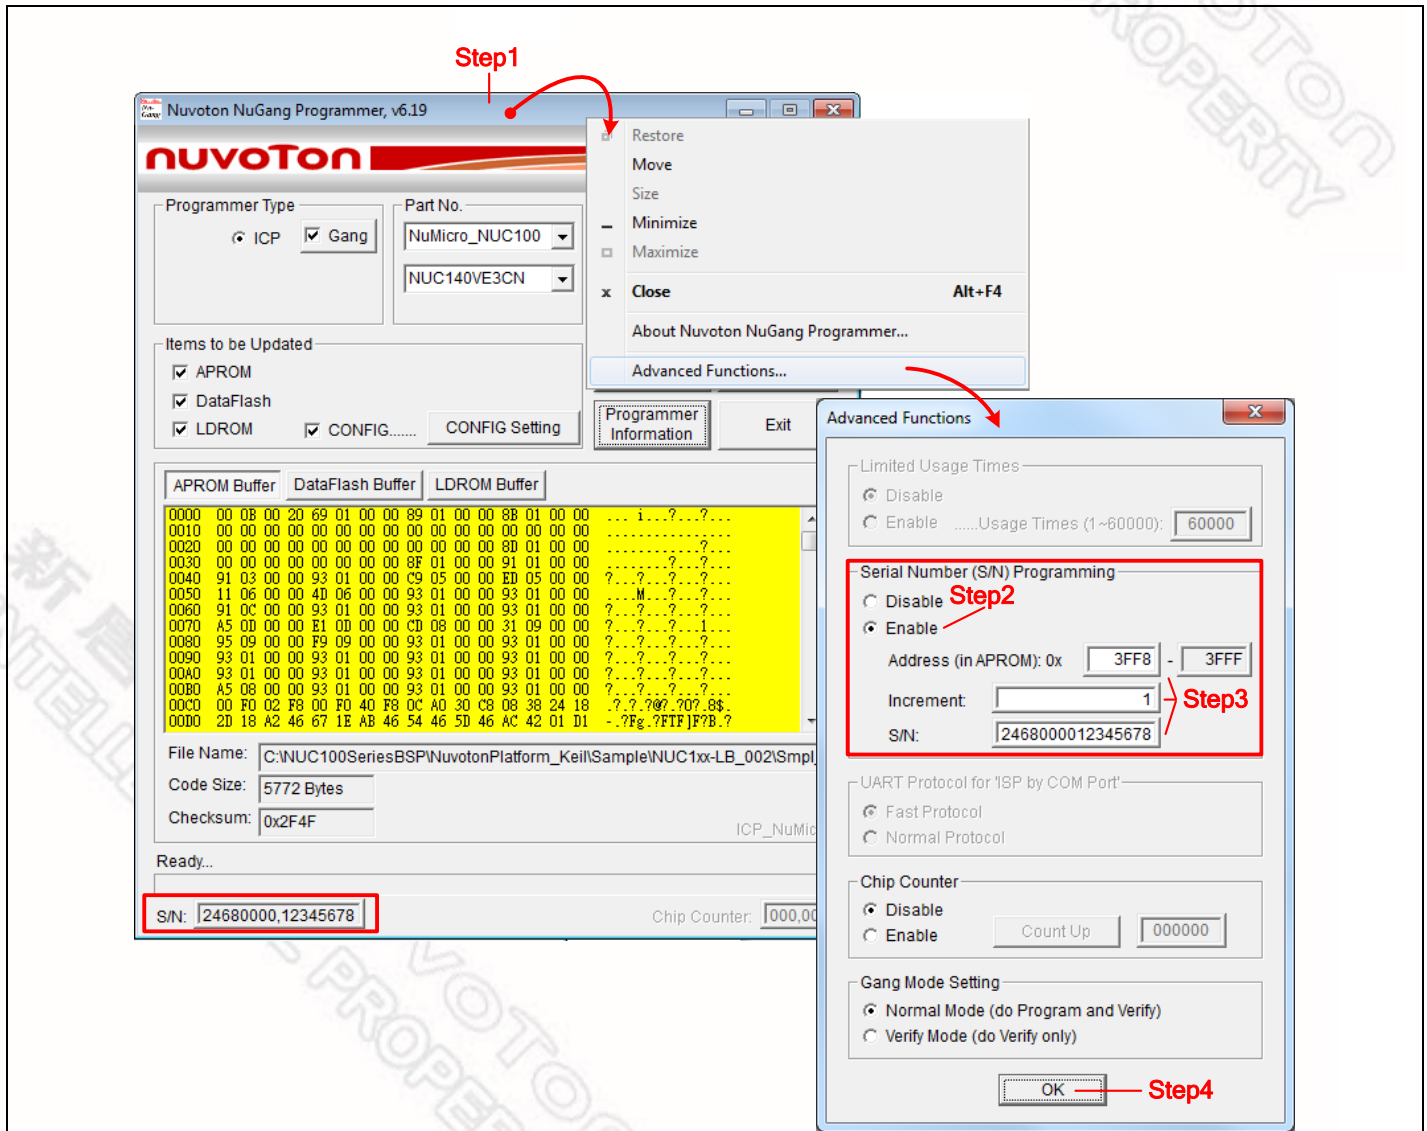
Step1

Nuvoton NuGang Programmer, v6.19

nuvoTon

Restore
Move
Size
Minimize
Maximize
Close Alt+F4
About Nuvoton NuGang Programmer...
Advanced Functions...

Programmer Type
ICP
Gang

Part No.
NuMicro_NUC100
NUC140VE3CN

Items to be Updated
APROM
DataFlash
LDROM
CONFIG.......
CONFIG Setting
Programmer Information
Exit

APROM Buffer DataFlash Buffer LDROM Buffer

0000 00 0B 00 20 69 01 00 00 89 01 00 00 8B 01 00 00 ... i...?...?...
0010 00 00 00 00 00 00 00 00 00 00 00 00 00 00 00 00 ................
0020 00 00 00 00 00 00 00 00 00 00 00 00 8D 01 00 00 ............?...
0030 00 00 00 00 00 00 00 00 8F 01 00 00 91 01 00 00 ........?...?...
0040 91 03 00 00 93 01 00 00 C9 05 00 00 ED 05 00 00 ?...?...?...?...
0050 11 06 00 00 4D 06 00 00 93 01 00 00 93 01 00 00 ....M...?...?...
0060 91 0C 00 00 93 01 00 00 93 01 00 00 93 01 00 00 ?...?...?...?...
0070 A5 0D 00 00 E1 0D 00 00 CD 08 00 00 31 09 00 00 ?...?...?...1...
0080 95 09 00 00 F9 09 00 00 93 01 00 00 93 01 00 00 ?...?...?...?...
0090 93 01 00 00 93 01 00 00 93 01 00 00 93 01 00 00 ?...?...?...?...
00A0 93 01 00 00 93 01 00 00 93 01 00 00 93 01 00 00 ?...?...?...?...
00B0 A5 08 00 00 93 01 00 00 93 01 00 00 93 01 00 00 ?...?...?...?...
00C0 00 F0 02 F8 00 F0 40 F8 0C A0 30 C8 08 38 24 18 .?.?.?@?.?0?.8$.
00D0 2D 18 A2 46 67 1E AB 46 54 46 5D 46 AC 42 01 D1 -.?Fg.?FTF]F?B.?

File Name: C:\NUC100SeriesBSP\NuvotonPlatform_Keil\Sample\NUC1xx-LB_002\Smpl
Code Size: 5772 Bytes
Checksum: 0x2F4F
ICP_NuMic
Ready...
S/N: 24680000,12345678
Chip Counter: 000,00

Advanced Functions

Limited Usage Times
Disable
Enable ......Usage Times (1~60000): 60000

Serial Number (S/N) Programming
Disable Step2
Enable
Address (in APROM): 0x 3FF8 - 3FFF
Increment: 1 Step3
S/N: 2468000012345678

UART Protocol for 'ISP by COM Port'
Fast Protocol
Normal Protocol

Chip Counter
Disable
Enable Count Up 000000

Gang Mode Setting
Normal Mode (do Program and Verify)
Verify Mode (do Verify only)

OK Step4